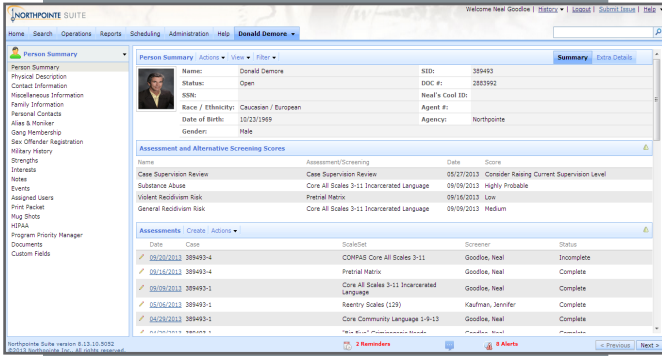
NORTHPOINTE SUITE

Welcome Neal Goodloe | History ▾ | Logout | Submit Issue | Help ▾

Home Search Operations Reports Scheduling Administration Help Donald Demore ▾

Person Summary ▾

Person Summary
Physical Description
Contact Information
Miscellaneous Information
Family Information
Personal Contacts
Alias & Moniker
Gang Membership
Sex Offender Registration
Military History
Strengths
Interests
Notes
Events
Assigned Users
Print Packet
Mug Shots
HIPAA
Program Priority Manager
Documents
Custom Fields

Person Summary Actions ▾ View ▾ Filter ▾

Summary Extra Details

Name: Donald Demore
Status: Open
SSN:
Race / Ethnicity: Caucasian / European
Date of Birth: 10/23/1969
Gender: Male
SID: 389493
DOC #: 2883992
Neal's Cool ID:
Agent #:
Agency: Northpointe

Assessment and Alternative Screening Scores

| Name | Assessment/Screening | Date | Score |
|---|---|---|---|
| Case Supervision Review | Case Supervision Review | 05/27/2013 | Consider Raising Current Supervision Level |
| Substance Abuse | Core All Scales 3-11 Incarcerated Language | 09/09/2013 | Highly Probable |
| Violent Recidivism Risk | Pretrial Matrix | 09/16/2013 | Low |
| General Recidivism Risk | Core All Scales 3-11 Incarcerated Language | 09/09/2013 | Medium |

Assessments Create Actions ▾

| Date | Case | ScaleSet | Screener | Status |
|---|---|---|---|---|
| 09/20/2013 | 389493-4 | COMPAS Core All Scales 3-11 | Goodloe, Neal | Incomplete |
| 09/16/2013 | 389493-4 | Pretrial Matrix | Goodloe, Neal | Complete |
| 09/09/2013 | 389493-1 | Core All Scales 3-11 Incarcerated Language | Goodloe, Neal | Complete |
| 05/06/2013 | 389493-1 | Reentry Scales (129) | Kaufman, Jennifer | Complete |
| 04/29/2013 | 389493-1 | Core Community Language 1-9-13 | Goodloe, Neal | Complete |
| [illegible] | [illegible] | "Big Five" Criminogenic Needs | Goodloe, Neal | Complete |

Northpointe Suite version 8.13.10.5052
©2013 Northpointe Inc., All rights reserved.

2 Reminders
8 Alerts
< Previous Next >